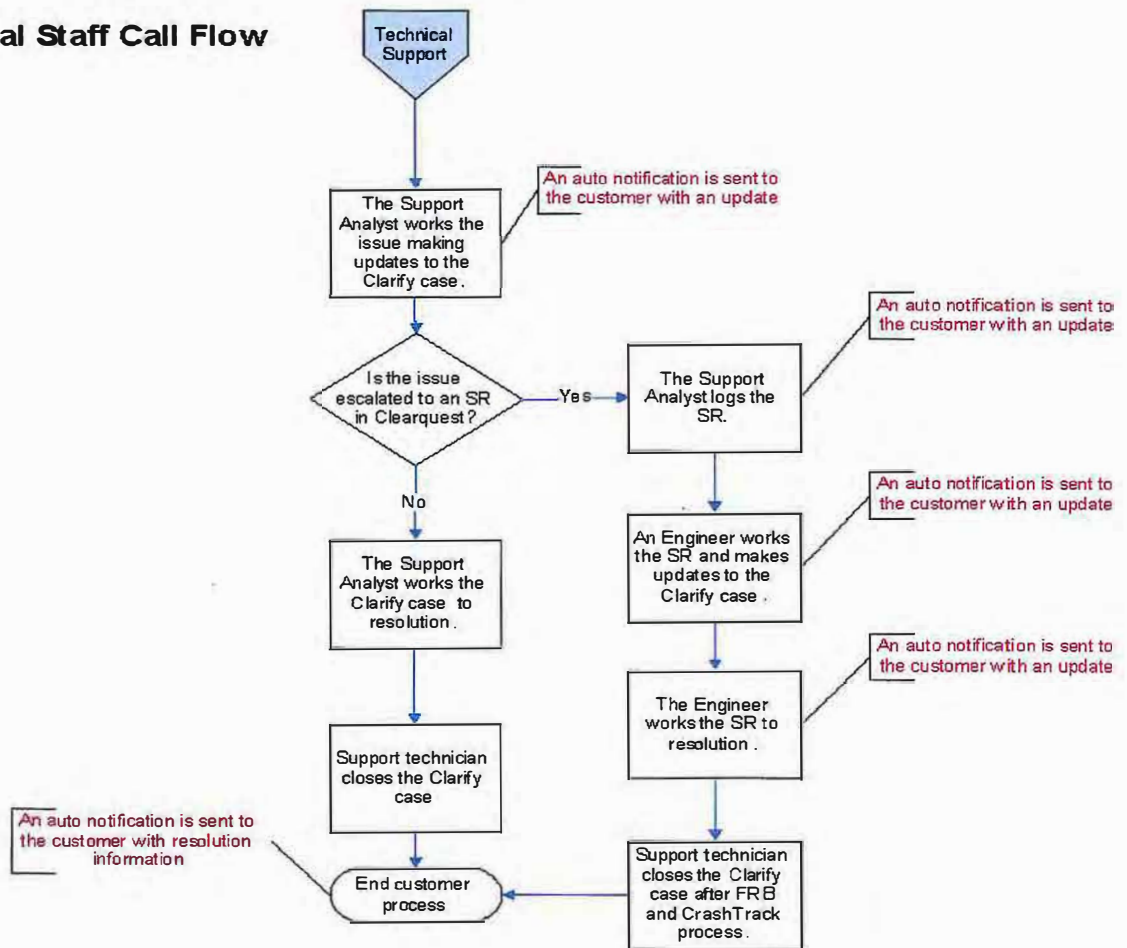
al Staff Call Flow

Technical Support

The Support Analyst works the issue making updates to the Clarify case.

An auto notification is sent to the customer with an update

Is the issue escalated to an SR in Clearquest?

Yes

The Support Analyst logs the SR.

An auto notification is sent to the customer with an update

No

The Support Analyst works the Clarify case to resolution.

An Engineer works the SR and makes updates to the Clarify case.

An auto notification is sent to the customer with an update

The Engineer works the SR to resolution.

An auto notification is sent to the customer with an update

Support technician closes the Clarify case

An auto notification is sent to the customer with resolution information

End customer process

Support technician closes the Clarify case after FRB and CrashTrack process.